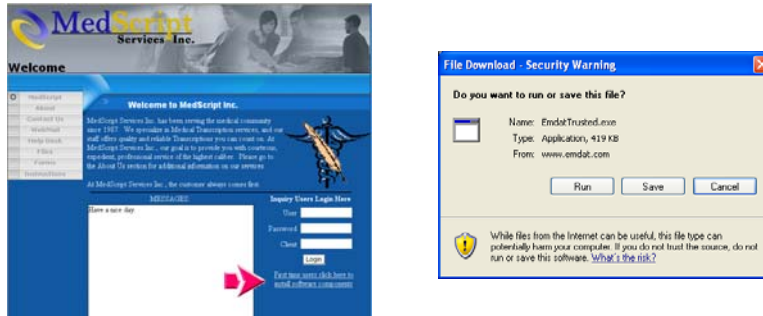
MedScript Services Inc.

Welcome

MedScript
About
Contact Us
WebMail
Help Desk
Files
Forms
Instructions

Welcome to MedScript Inc.

MedScript Services Inc. has been serving the medical community since 1987. We specialize in Medical Transcription services, and our staff offers quality and reliable Transcription you can count on. At MedScript Services Inc., our goal is to provide you with courteous, expedient, professional service of the highest caliber. Please go to the About Us section for additional information on our services.

At MedScript Services Inc., the customer always comes first.

MESSAGES

Have a nice day.

Inquiry Users Login Here

User

Password

Client

Login

First time users click here to install software components

File Download - Security Warning

Do you want to run or save this file?

Name: EmdatTrusted.exe
Type: Application, 419 KB
From: www.emdat.com

Run
Save
Cancel

While files from the Internet can be useful, this file type can potentially harm your computer. If you do not trust the source, do not run or save this software. What's the risk?